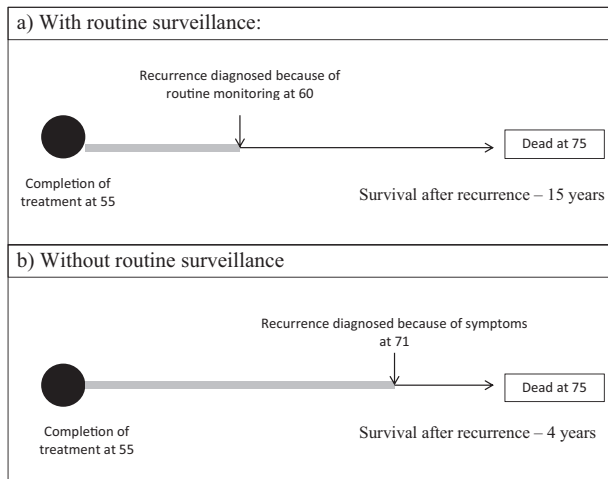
a) With routine surveillance:

Recurrence diagnosed because of routine monitoring at 60

Dead at 75

Completion of treatment at 55

Survival after recurrence – 15 years

b) Without routine surveillance

Recurrence diagnosed because of symptoms at 71

Dead at 75

Completion of treatment at 55

Survival after recurrence – 4 years